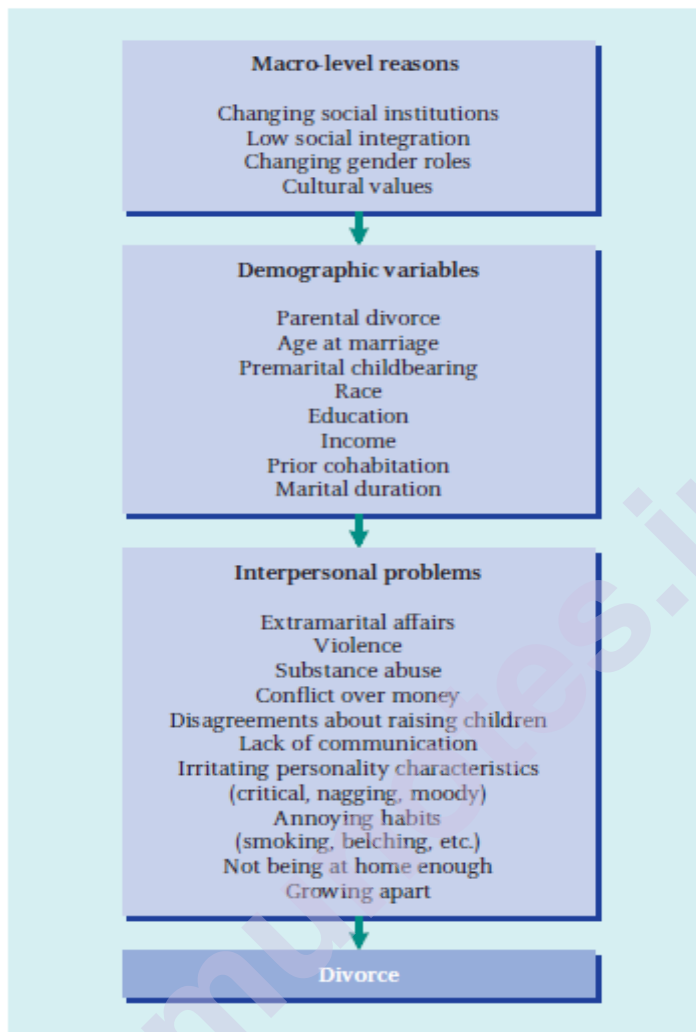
Macro-level reasons

Changing social institutions
Low social integration
Changing gender roles
Cultural values

Demographic variables

Parental divorce
Age at marriage
Premarital childbearing
Race
Education
Income
Prior cohabitation
Marital duration

Interpersonal problems

Extramarital affairs
Violence
Substance abuse
Conflict over money
Disagreements about raising children
Lack of communication
Irritating personality characteristics
(critical, nagging, moody)
Annoying habits
(smoking, belching, etc.)
Not being at home enough
Growing apart

Divorce